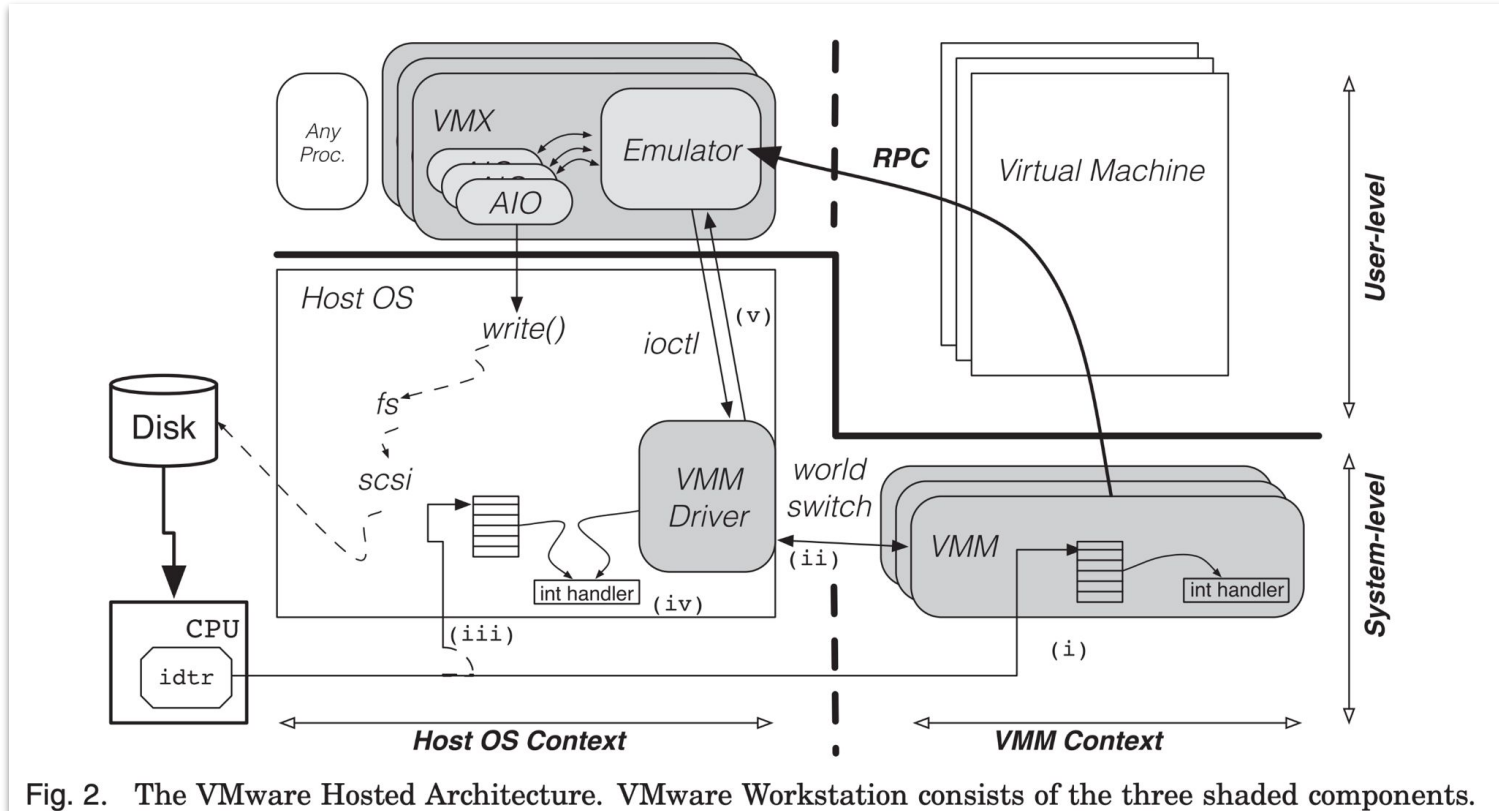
Any Proc.

VMX

AIO

Emulator

RPC

Virtual Machine

User-level

Host OS

write()

(v)

ioctl

fs

Disk

scsi

VMM Driver

world switch

VMM

int handler

int handler

(ii)

(iv)

System-level

CPU

(iii)

(i)

idtr

Host OS Context

VMM Context

Fig. 2. The VMware Hosted Architecture. VMware Workstation consists of the three shaded components.